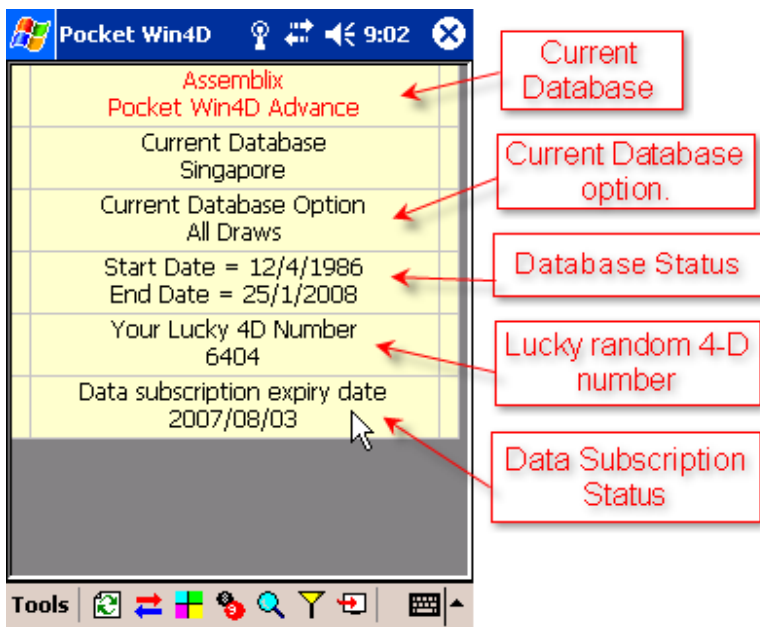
Pocket Win4D 9:02

Assemblix
Pocket Win4D Advance

Current Database
Singapore

Current Database Option
All Draws

Start Date = 12/4/1986
End Date = 25/1/2008

Your Lucky 4D Number
6404

Data subscription expiry date
2007/08/03

Tools

Current Database

Current Database option.

Database Status

Lucky random 4-D number

Data Subscription Status